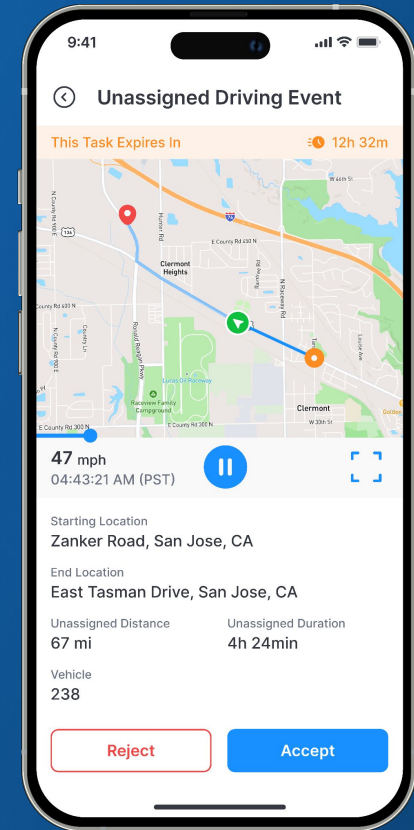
9:41

Unassigned Driving Event

This Task Expires In 12h 32m

W 46th St
N County Rd 25 W
136
Hunter Rd
465
E County Rd 400 N
Clermont Heights
N County Rd 650 W
County Rd 400 N
Raceway Rd
N Raceway Rd
County Ln
Ronald Reagan Pkwy
Lucas Oil Raceway
Raceview Family Campground
Lucest Ave
Clermont
W 30th St
County Rd 300 N
E County Rd 300 N

47 mph
04:43:21 AM (PST)

Starting Location
Zanker Road, San Jose, CA

End Location
East Tasman Drive, San Jose, CA

Unassigned Distance
67 mi

Unassigned Duration
4h 24min

Vehicle
238

Reject
Accept